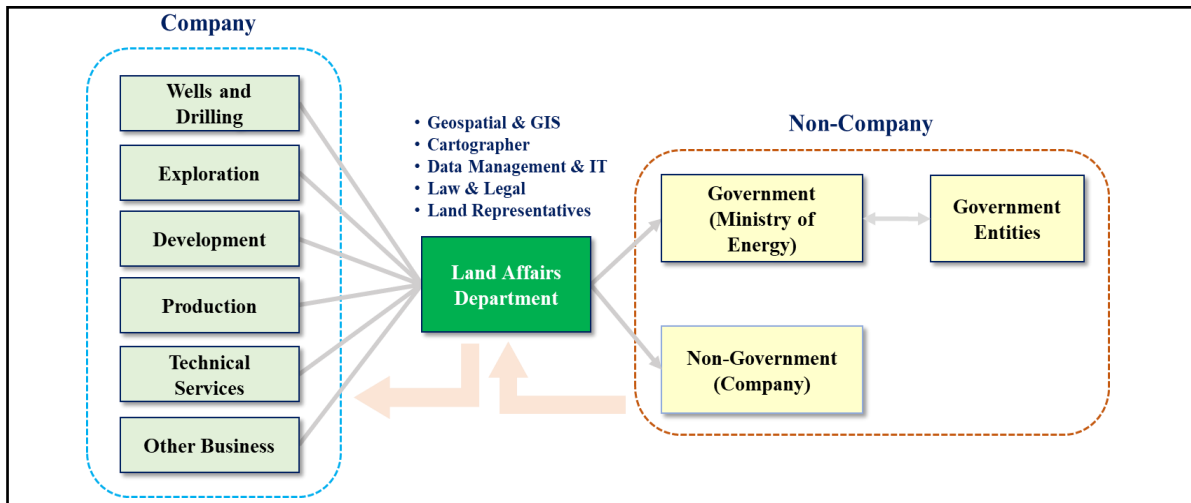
Company

Wells and Drilling

Exploration

Development

Production

Technical Services

Other Business

• Geospatial & GIS
• Cartographer
• Data Management & IT
• Law & Legal
• Land Representatives

Land Affairs Department

Non-Company

Government (Ministry of Energy)

Government Entities

Non-Government (Company)